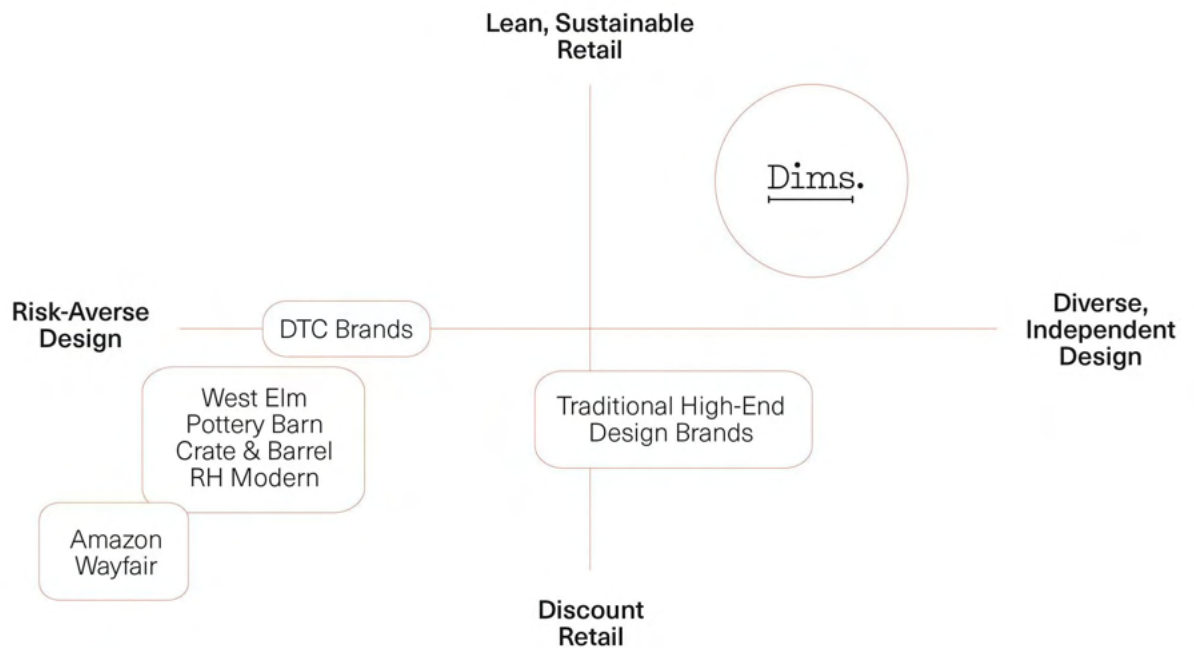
Lean, Sustainable Retail

Dims.

Risk-Averse Design

DTC Brands

Diverse, Independent Design

West Elm
Pottery Barn
Crate & Barrel
RH Modern

Traditional High-End Design Brands

Amazon
Wayfair

Discount Retail